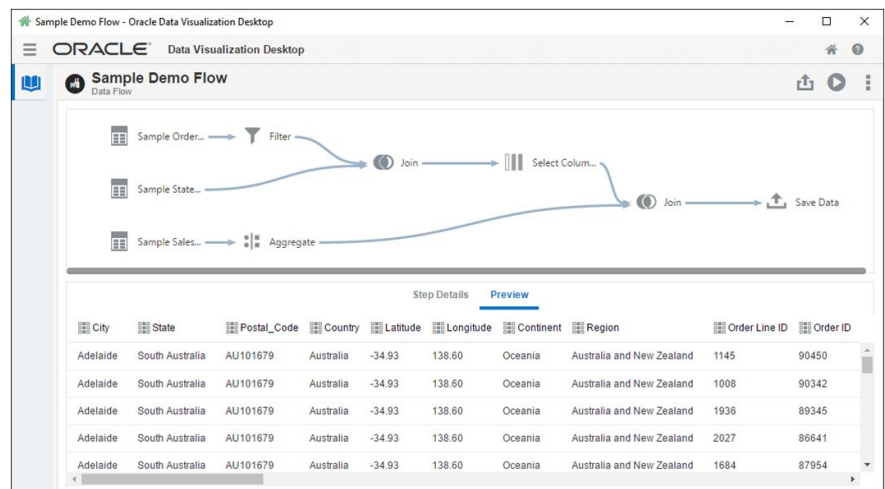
Sample Demo Flow - Oracle Data Visualization Desktop

ORACLE Data Visualization Desktop

Sample Demo Flow
Data Flow

Sample Order... Filter
Join
Select Colum...
Sample State...
Join
Save Data
Sample Sales... Aggregate

Step Details Preview

| City | State | Postal_Code | Country | Latitude | Longitude | Continent | Region | Order Line ID | Order ID |
|---|---|---|---|---|---|---|---|---|---|
| Adelaide | South Australia | AU101679 | Australia | -34.93 | 138.60 | Oceania | Australia and New Zealand | 1145 | 90450 |
| Adelaide | South Australia | AU101679 | Australia | -34.93 | 138.60 | Oceania | Australia and New Zealand | 1008 | 90342 |
| Adelaide | South Australia | AU101679 | Australia | -34.93 | 138.60 | Oceania | Australia and New Zealand | 1936 | 89345 |
| Adelaide | South Australia | AU101679 | Australia | -34.93 | 138.60 | Oceania | Australia and New Zealand | 2027 | 86641 |
| Adelaide | South Australia | AU101679 | Australia | -34.93 | 138.60 | Oceania | Australia and New Zealand | 1684 | 87954 |